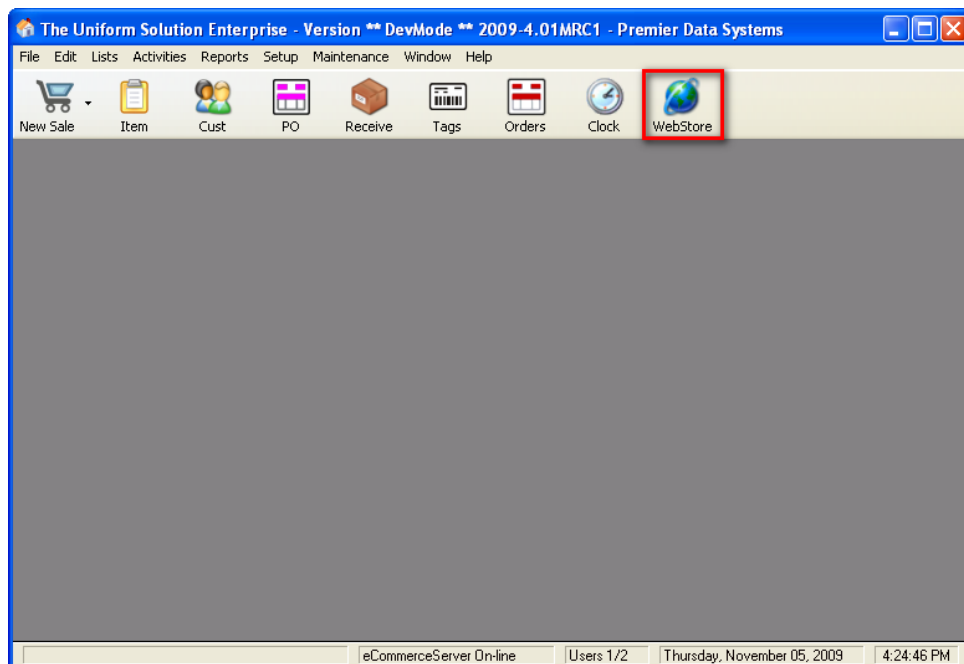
The Uniform Solution Enterprise - Version ** DevMode ** 2009-4.01MRC1 - Premier Data Systems

File Edit Lists Activities Reports Setup Maintenance Window Help

New Sale Item Cust PO Receive Tags Orders Clock WebStore

eCommerceServer On-line | Users 1/2 | Thursday, November 05, 2009 | 4:24:46 PM